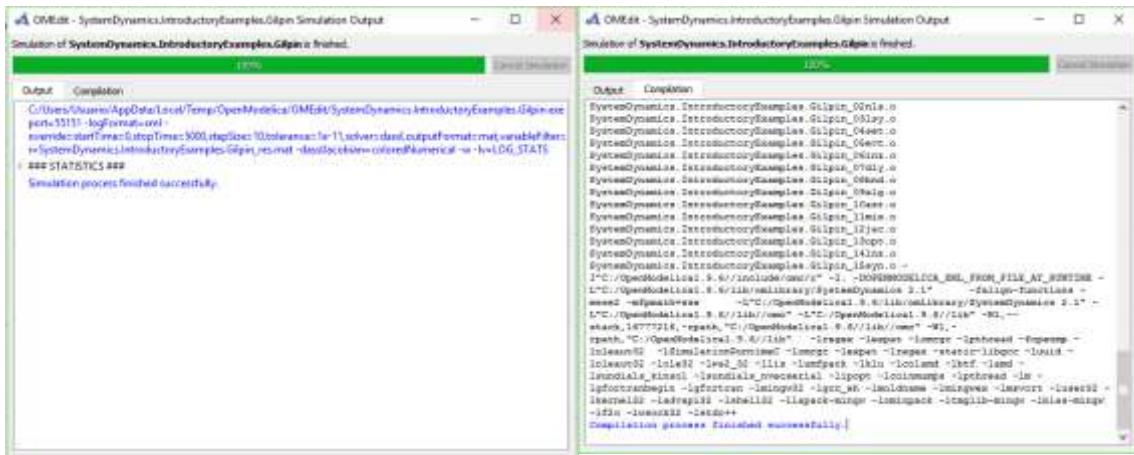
OMEdit - SystemDynamics.IntroductoryExamples.Gilpin Simulation Output

Simulation of SystemDynamics.IntroductoryExamples.Gilpin is finished.

100%

Cancel Simulation

Output Compilation

C:/Users/Usuario/AppData/Local/Temp/OpenModelica/OMEdit/SystemDynamics.IntroductoryExamples.Gilpin.exe port=55151 -logFormat=xml -override=startTime=0,stopTime=5000,stepSize=10,tolerance=1e-11,solver=dassl,outputFormat=mat,variableFilter=.* -r=SystemDynamics.IntroductoryExamples.Gilpin_res.mat -dasslJacobian=coloredNumerical -w -lv=LOG_STATS

### STATISTICS ###

Simulation process finished successfully.

OMEdit - SystemDynamics.IntroductoryExamples.Gilpin Simulation Output

Simulation of SystemDynamics.IntroductoryExamples.Gilpin is finished.

100%

Cancel Simulation

Output Compilation

SystemDynamics.IntroductoryExamples.Gilpin_02nls.o
SystemDynamics.IntroductoryExamples.Gilpin_03lsy.o
SystemDynamics.IntroductoryExamples.Gilpin_04set.o
SystemDynamics.IntroductoryExamples.Gilpin_06inz.o
SystemDynamics.IntroductoryExamples.Gilpin_06inz.o
SystemDynamics.IntroductoryExamples.Gilpin_07dly.o
SystemDynamics.IntroductoryExamples.Gilpin_08bnd.o
SystemDynamics.IntroductoryExamples.Gilpin_09alg.o
SystemDynamics.IntroductoryExamples.Gilpin_10asr.o
SystemDynamics.IntroductoryExamples.Gilpin_11mix.o
SystemDynamics.IntroductoryExamples.Gilpin_12jac.o
SystemDynamics.IntroductoryExamples.Gilpin_13opt.o
SystemDynamics.IntroductoryExamples.Gilpin_14lnz.o
SystemDynamics.IntroductoryExamples.Gilpin_15syn.o -I"C:/OpenModelica1.9.6//include/omc/c" -I. -DOPENMODELICA_XML_FROM_FILE_AT_RUNTIME -L"C:/OpenModelica1.9.6/lib/omlibrary/SystemDynamics 2.1" -falign-functions -msse2 -mfpmath=sse -L"C:/OpenModelica1.9.6/lib/omlibrary/SystemDynamics 2.1" -L"C:/OpenModelica1.9.6//lib//omc" -L"C:/OpenModelica1.9.6//lib" -Wl,--stack,16777216,-rpath,"C:/OpenModelica1.9.6//lib//omc" -Wl,-rpath,"C:/OpenModelica1.9.6//lib" -lregex -lexpat -lomcgc -lpthread -fopenmp -loleaut32 -lSimulationRuntimeC -lomcgc -lexpat -lregex -static-libgcc -luuid -loleaut32 -lole32 -lws2_32 -llis -lumfpack -lklu -lcolamd -lbtf -lamd -lsundials_kinsol -lsundials_nvecserial -lipopt -lcoinmumps -lpthread -lm -lgfortranbegin -lgfortran -lmingw32 -lgcc_eh -lmoldname -lmingwex -lmsvcrt -luser32 -lkernel32 -ladvapi32 -lshell32 -llapack-mingw -lomniopack -ltmglib-mingw -lblas-mingw -lf2c -lueock32 -lstdc++
Compilation process finished successfully.